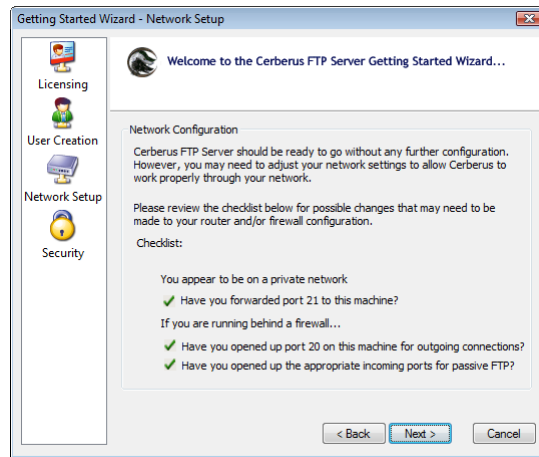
Getting Started Wizard - Network Setup

Licensing

User Creation

Network Setup

Security

Welcome to the Cerberus FTP Server Getting Started Wizard...

Network Configuration

Cerberus FTP Server should be ready to go without any further configuration. However, you may need to adjust your network settings to allow Cerberus to work properly through your network.

Please review the checklist below for possible changes that may need to be made to your router and/or firewall configuration.

Checklist:

You appear to be on a private network

Have you forwarded port 21 to this machine?

If you are running behind a firewall...

Have you opened up port 20 on this machine for outgoing connections?

Have you opened up the appropriate incoming ports for passive FTP?

< Back

Next >

Cancel